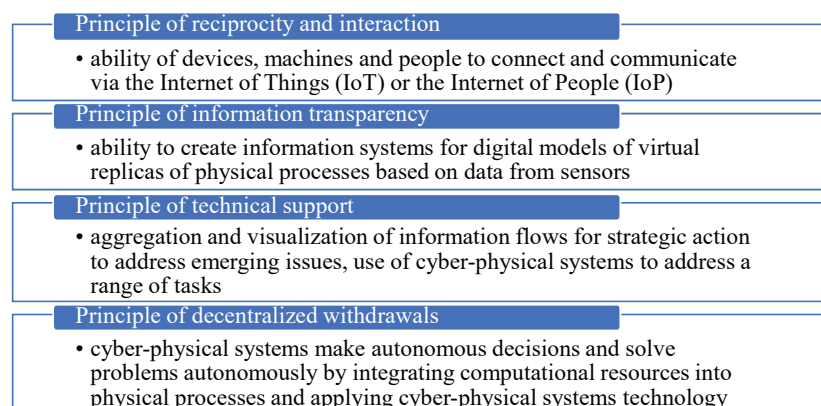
Principle of reciprocity and interaction

• ability of devices, machines and people to connect and communicate via the Internet of Things (IoT) or the Internet of People (IoP)

Principle of information transparency

• ability to create information systems for digital models of virtual replicas of physical processes based on data from sensors

Principle of technical support

• aggregation and visualization of information flows for strategic action to address emerging issues, use of cyber-physical systems to address a range of tasks

Principle of decentralized withdrawals

• cyber-physical systems make autonomous decisions and solve problems autonomously by integrating computational resources into physical processes and applying cyber-physical systems technology